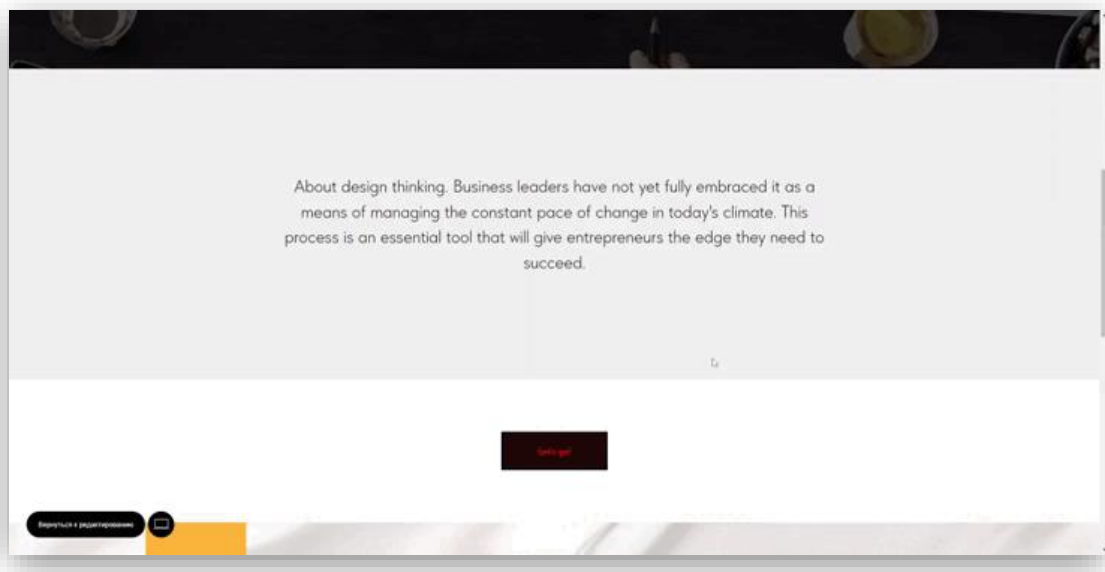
About design thinking. Business leaders have not yet fully embraced it as a means of managing the constant pace of change in today's climate. This process is an essential tool that will give entrepreneurs the edge they need to succeed.

Let's go!

Вернуться к редактированию